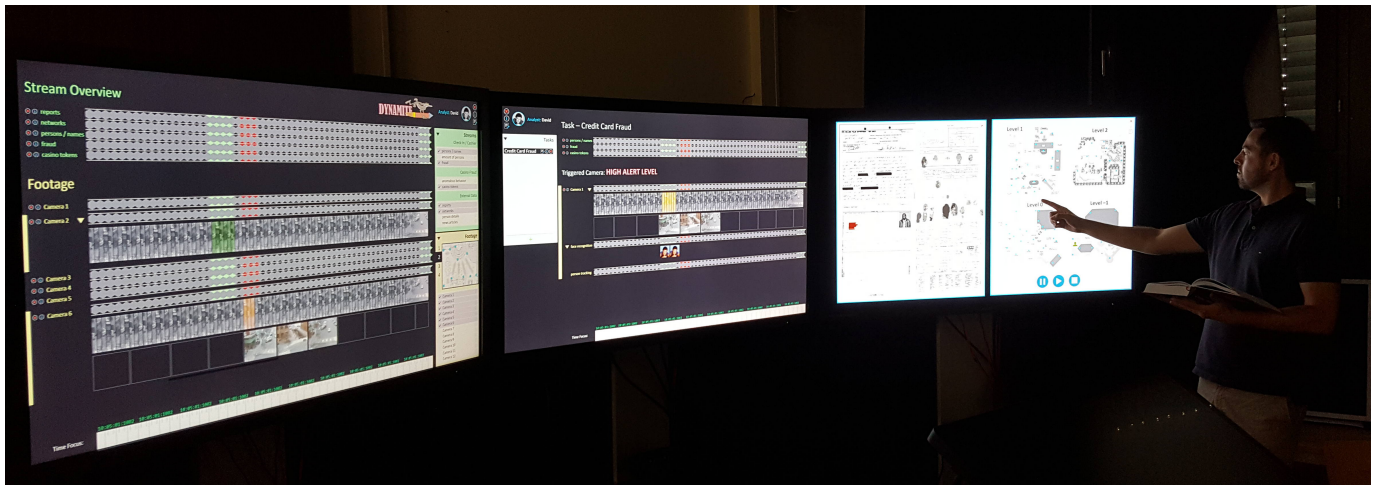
Stream Overview

reports
networks
persons / names
fraud
casino tokens

DYNAMITE

Analyst: David

Footage

Camera 1
Camera 2
Camera 3
Camera 4
Camera 5
Camera 6

Time Focus:

Analyst: David

Task – Credit Card Fraud

Tasks
Credit Card Fraud

Triggered Camera: HIGH ALERT LEVEL

Camera 1

face recognition

person tracking

Time Focus:

Level 1
Level 2
Level 3
Level -1